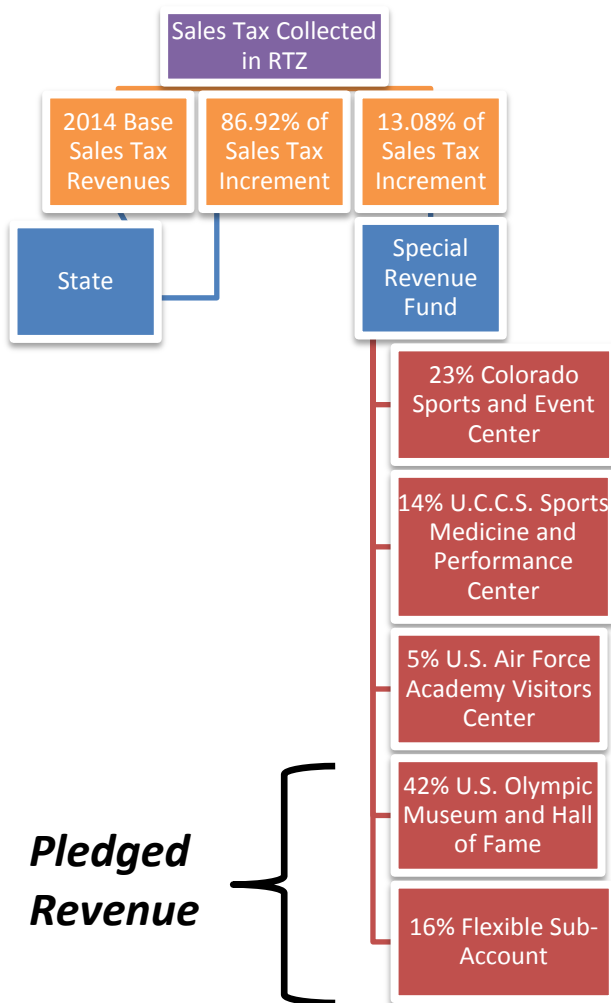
Sales Tax Collected in RTZ

2014 Base Sales Tax Revenues

86.92% of Sales Tax Increment

13.08% of Sales Tax Increment

State

Special Revenue Fund

23% Colorado Sports and Event Center

14% U.C.C.S. Sports Medicine and Performance Center

5% U.S. Air Force Academy Visitors Center

42% U.S. Olympic Museum and Hall of Fame

16% Flexible Sub-Account

Pledged Revenue